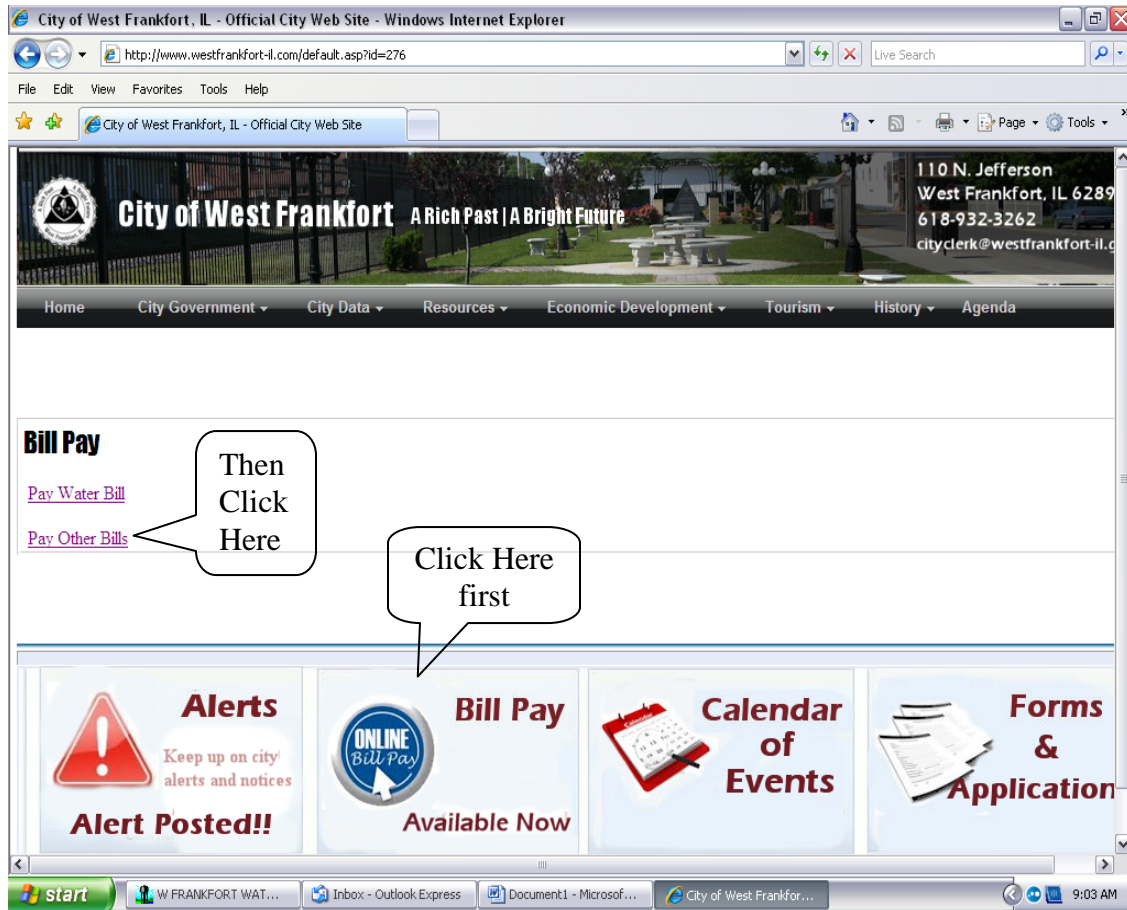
City of West Frankfort, IL - Official City Web Site - Windows Internet Explorer

http://www.westfrankfort-il.com/default.asp?id=276

Live Search

File Edit View Favorites Tools Help

City of West Frankfort, IL - Official City Web Site

Page Tools

City of West Frankfort A Rich Past | A Bright Future

110 N. Jefferson
West Frankfort, IL 6289
618-932-3262
cityclerk@westfrankfort-il.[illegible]

Home City Government City Data Resources Economic Development Tourism History Agenda

Bill Pay

Pay Water Bill

Pay Other Bills

Then Click Here

Click Here first

Alerts
Keep up on city alerts and notices
Alert Posted!!

ONLINE Bill Pay
Bill Pay
Available Now

Calendar of Events

Forms & Application

start W FRANKFORT WAT... Inbox - Outlook Express Document1 - Microsof... City of West Frankfor... 9:03 AM